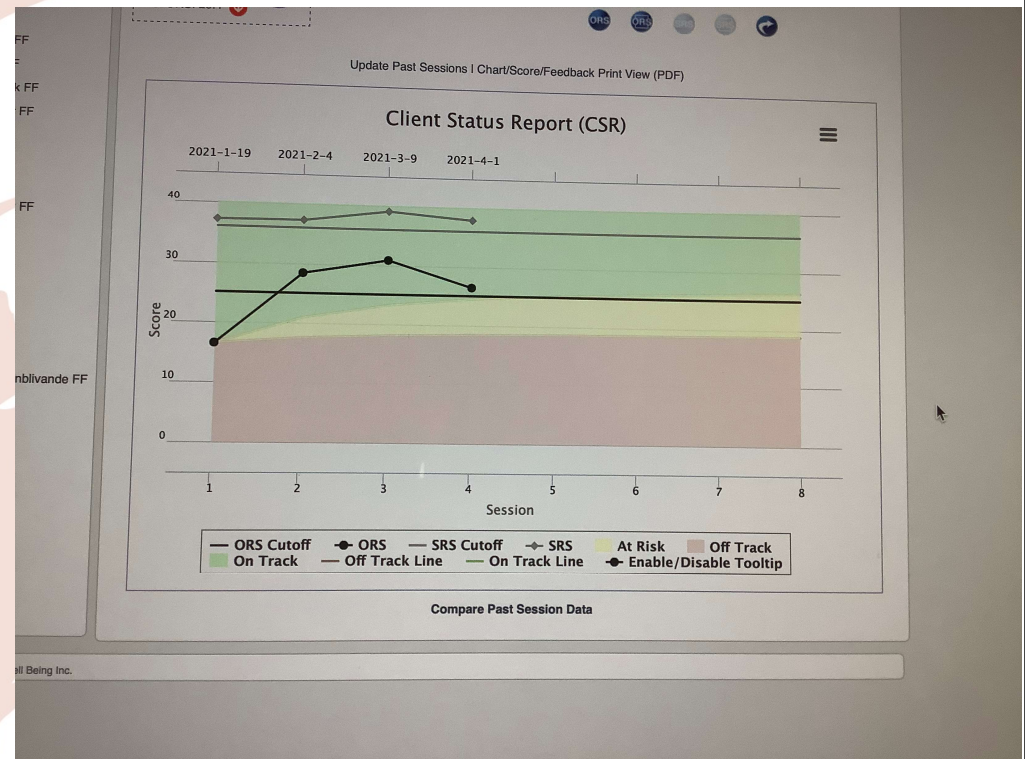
FF
k FF
FF
FF
nblivande FF

ORS ORS

Update Past Sessions | Chart/Score/Feedback Print View (PDF)

Client Status Report (CSR)

2021-1-19 2021-2-4 2021-3-9 2021-4-1

40
30
20
10
0

Score

1 2 3 4 5 6 7 8
Session

— ORS Cutoff —●— ORS — SRS Cutoff —◆— SRS At Risk Off Track
On Track — Off Track Line — On Track Line —●— Enable/Disable Tooltip

Compare Past Session Data

ell Being Inc.